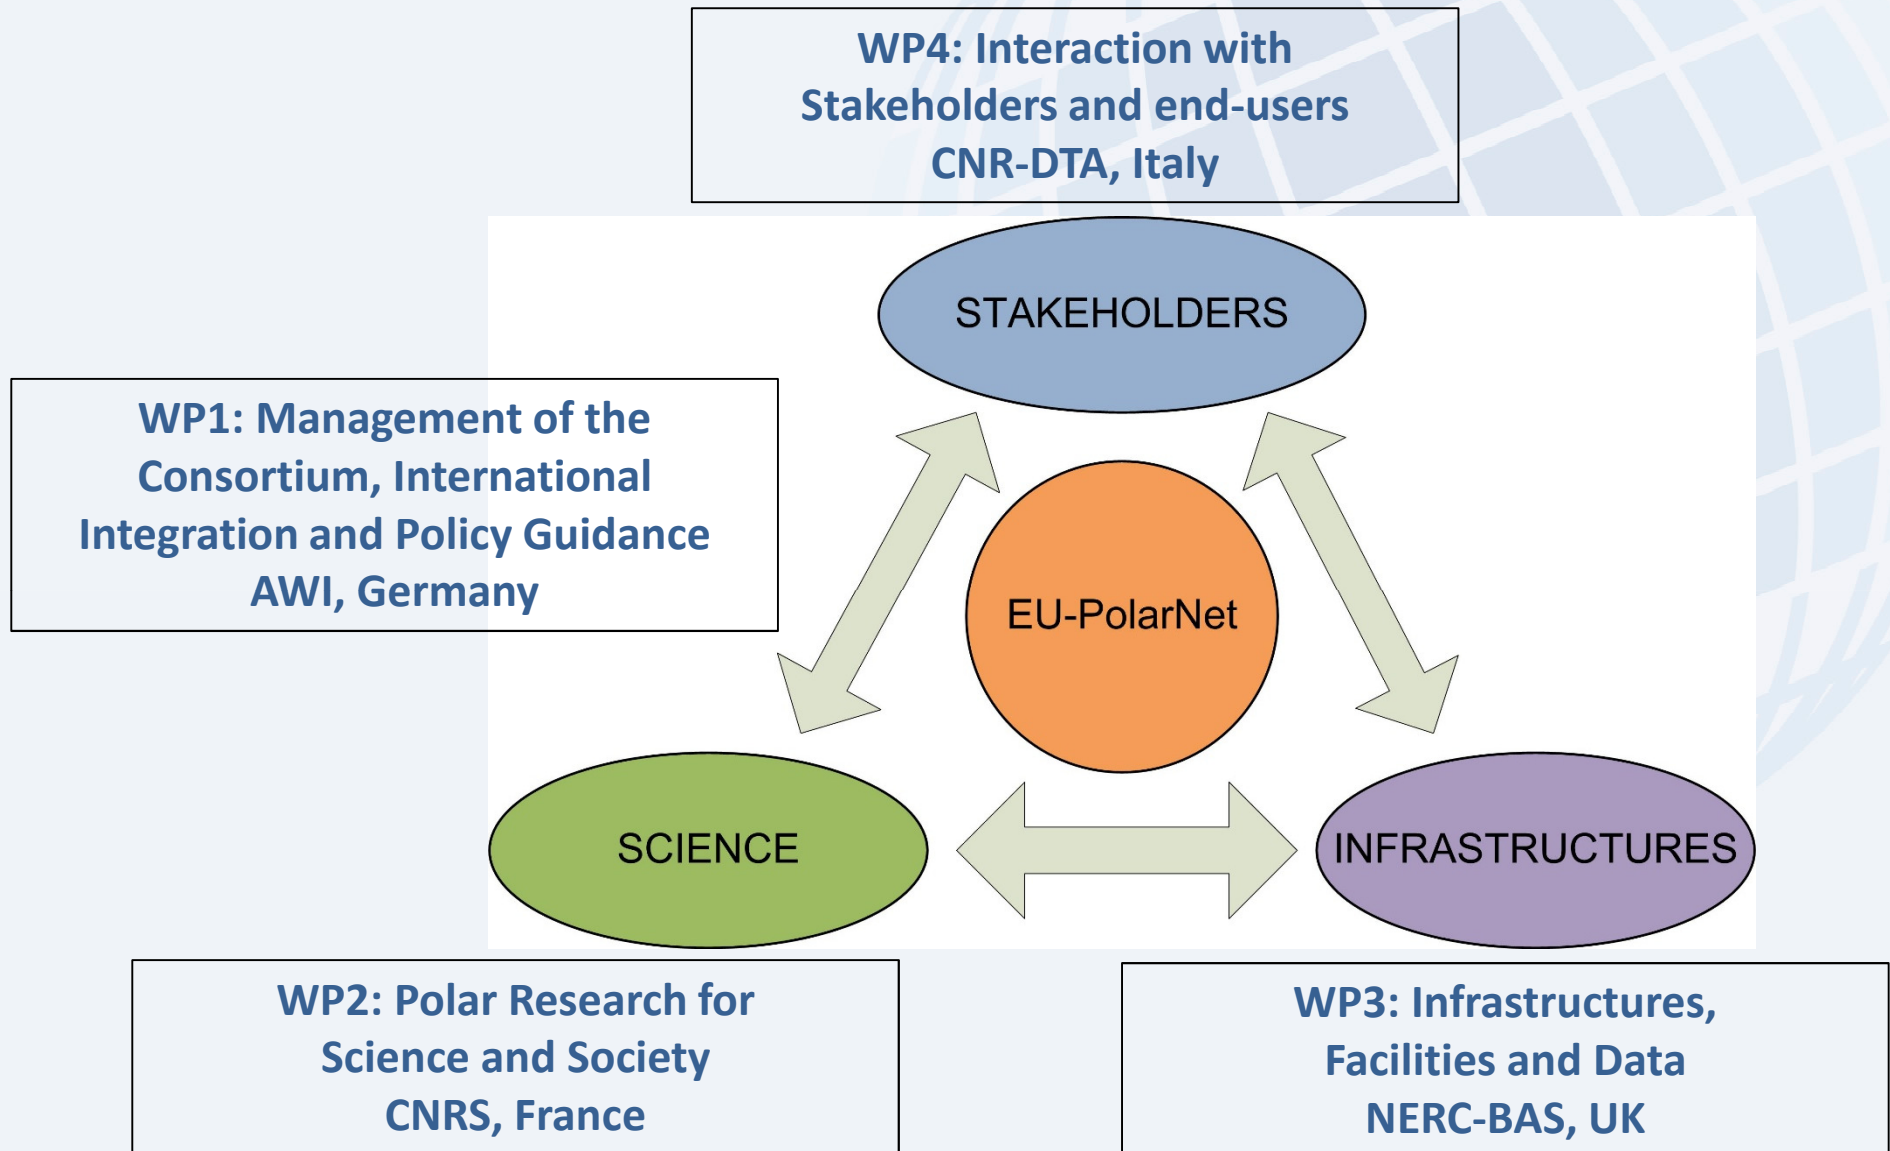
WP4: Interaction with Stakeholders and end-users
CNR-DTA, Italy

WP1: Management of the Consortium, International Integration and Policy Guidance
AWI, Germany

STAKEHOLDERS

EU-PolarNet

SCIENCE

INFRASTRUCTURES

WP2: Polar Research for Science and Society
CNRS, France

WP3: Infrastructures, Facilities and Data
NERC-BAS, UK